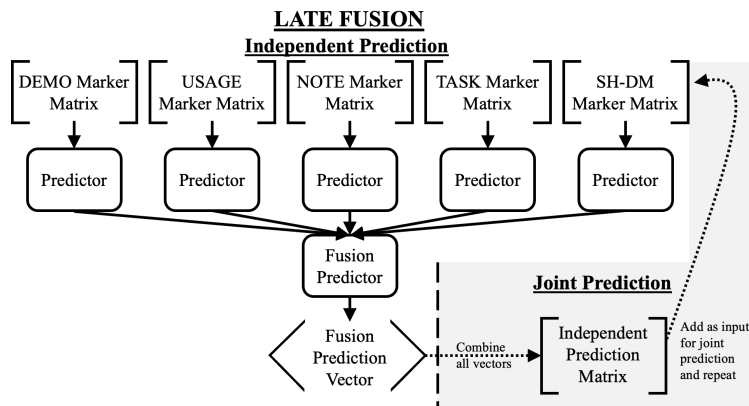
LATE FUSION
Independent Prediction

DEMO Marker Matrix

USAGE Marker Matrix

NOTE Marker Matrix

TASK Marker Matrix

SH-DM Marker Matrix

Predictor

Predictor

Predictor

Predictor

Predictor

Fusion Predictor

Fusion Prediction Vector

Combine all vectors

Joint Prediction

Independent Prediction Matrix

Add as input for joint prediction and repeat